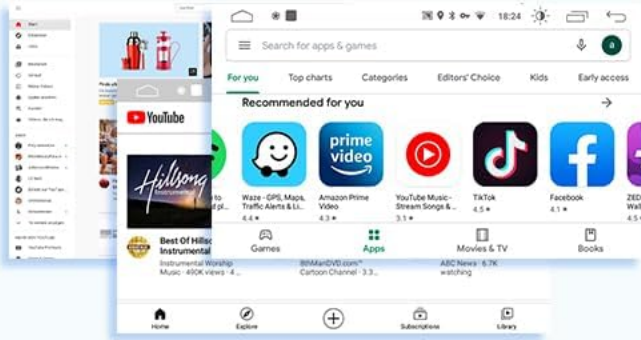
18:24

Search for apps & games

a

For you
Top charts
Categories
Editors' Choice
Kids
Early access

Recommended for you

to
Waze - GPS, Maps, Traffic Alerts & Li...
4.4 ★
Amazon Prime Video
4.3 ★
YouTube Music - Stream Songs & ...
3.1 ★
TikTok
4.5 ★
Facebook
4.1 ★
ZED
4.5

Games
Apps
Movies & TV
Books

YouTube

Hillsong Instrumental

Best Of Hillso
Instrumental
Instrumental Worship Music · 490K views · 4 ...
8thManDVD.com™ Cartoon Channel · 3.3...
ABC News · 6.7K watching

Home
Explore
Subscriptions
Library